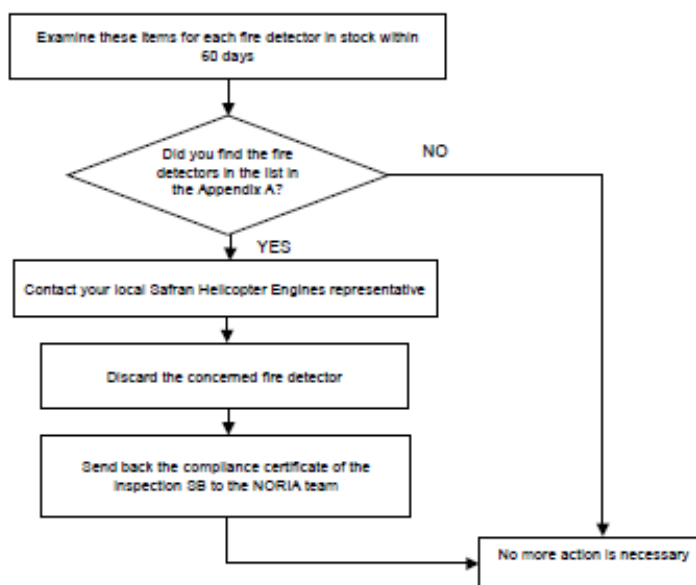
Examine these items for each fire detector in stock within 60 days

Did you find the fire detectors in the list in the Appendix A?

NO

YES

Contact your local Safran Helicopter Engines representative

Discard the concerned fire detector

Send back the compliance certificate of the inspection SB to the NORIA team

No more action is necessary